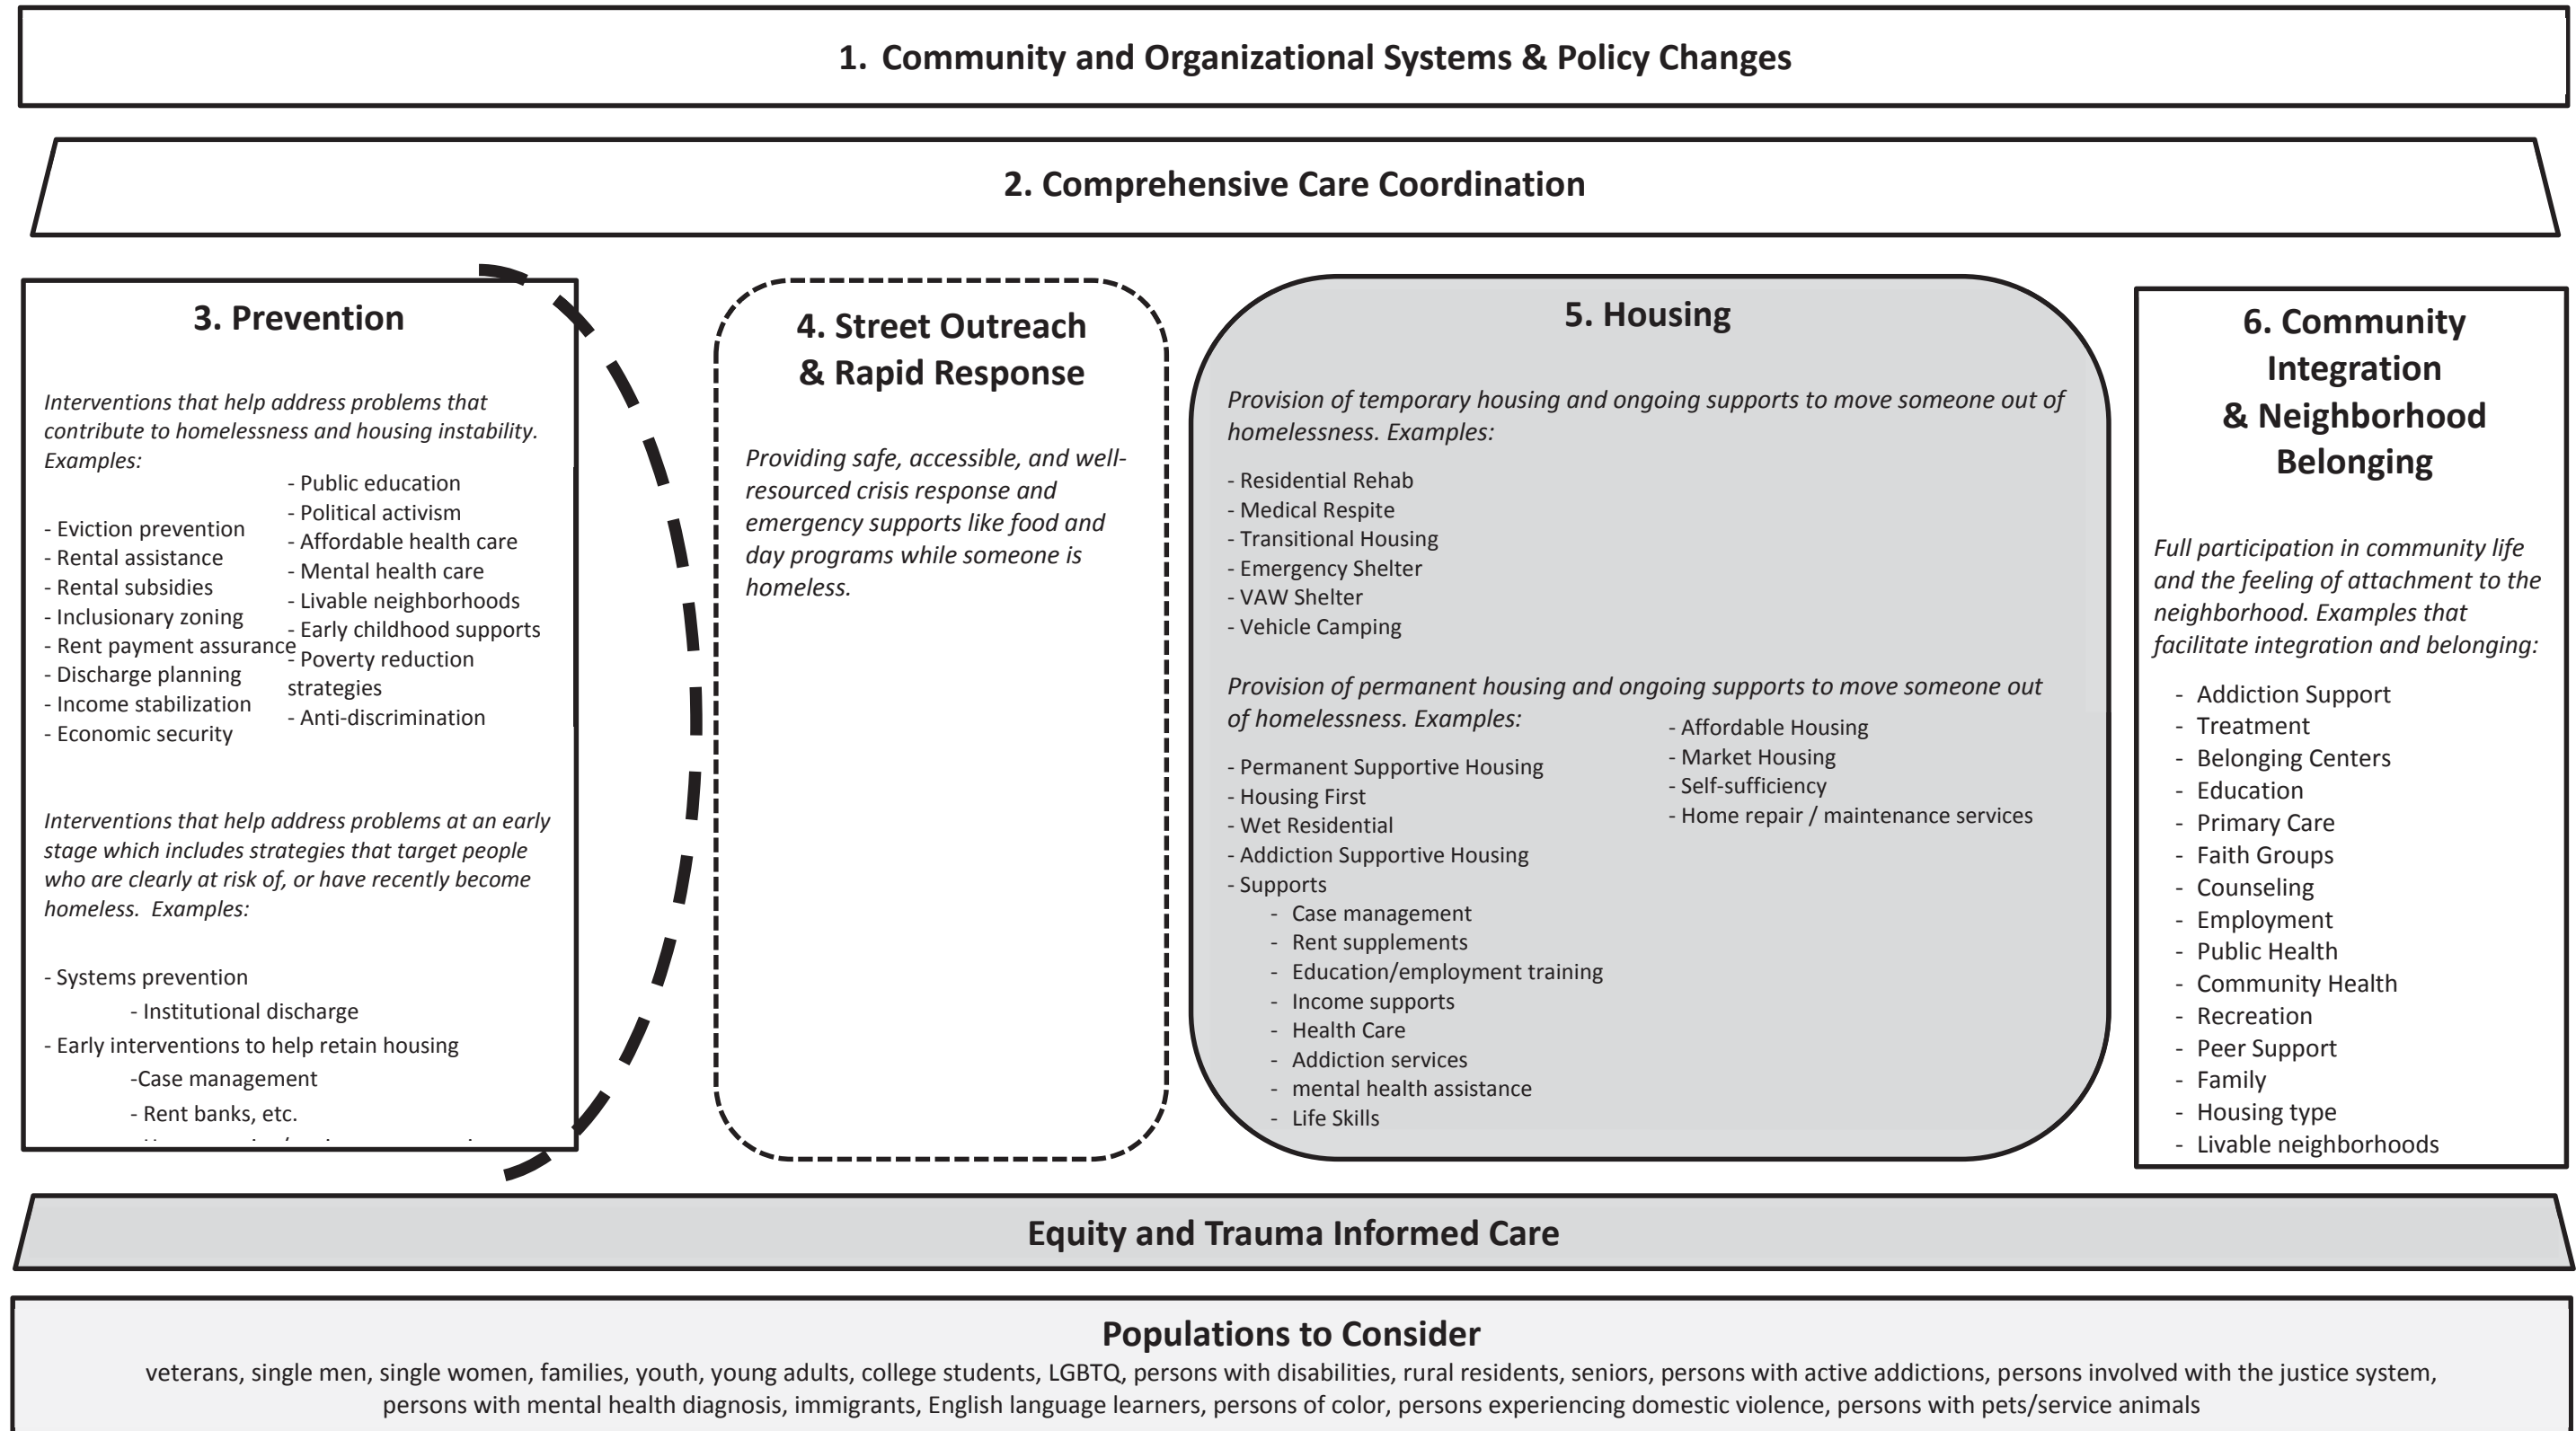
1. Community and Organizational Systems & Policy Changes

2. Comprehensive Care Coordination

3. Prevention

*Interventions that help address problems that contribute to homelessness and housing instability. Examples:*

- Eviction prevention
- Rental assistance
- Rental subsidies
- Inclusionary zoning
- Rent payment assurance
- Discharge planning
- Income stabilization
- Economic security

- Public education
- Political activism
- Affordable health care
- Mental health care
- Livable neighborhoods
- Early childhood supports
- Poverty reduction strategies
- Anti-discrimination

*Interventions that help address problems at an early stage which includes strategies that target people who are clearly at risk of, or have recently become homeless. Examples:*

- Systems prevention
  - Institutional discharge
- Early interventions to help retain housing
  -Case management
  - Rent banks, etc.
  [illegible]

4. Street Outreach & Rapid Response

*Providing safe, accessible, and well-resourced crisis response and emergency supports like food and day programs while someone is homeless.*

5. Housing

*Provision of temporary housing and ongoing supports to move someone out of homelessness. Examples:*

- Residential Rehab
- Medical Respite
- Transitional Housing
- Emergency Shelter
- VAW Shelter
- Vehicle Camping

*Provision of permanent housing and ongoing supports to move someone out of homelessness. Examples:*

- Permanent Supportive Housing
- Housing First
- Wet Residential
- Addiction Supportive Housing
- Supports
  - Case management
  - Rent supplements
  - Education/employment training
  - Income supports
  - Health Care
  - Addiction services
  - mental health assistance
  - Life Skills

- Affordable Housing
- Market Housing
- Self-sufficiency
- Home repair / maintenance services

6. Community Integration & Neighborhood Belonging

*Full participation in community life and the feeling of attachment to the neighborhood. Examples that facilitate integration and belonging:*

- Addiction Support
- Treatment
- Belonging Centers
- Education
- Primary Care
- Faith Groups
- Counseling
- Employment
- Public Health
- Community Health
- Recreation
- Peer Support
- Family
- Housing type
- Livable neighborhoods

Equity and Trauma Informed Care

Populations to Consider

veterans, single men, single women, families, youth, young adults, college students, LGBTQ, persons with disabilities, rural residents, seniors, persons with active addictions, persons involved with the justice system, persons with mental health diagnosis, immigrants, English language learners, persons of color, persons experiencing domestic violence, persons with pets/service animals